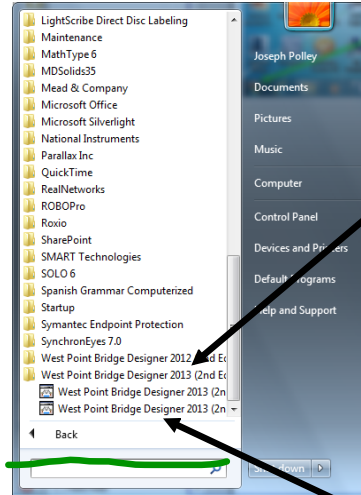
LightScribe Direct Disc Labeling
Maintenance
MathType 6
MDSolids35
Mead & Company
Microsoft Office
Microsoft Silverlight
National Instruments
Parallax Inc
QuickTime
RealNetworks
ROBOPro
Roxio
SharePoint
SMART Technologies
SOLO 6
Spanish Grammar Computerized
Startup
Symantec Endpoint Protection
SynchronEyes 7.0
West Point Bridge Designer 2012 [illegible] Ed
West Point Bridge Designer 2013 (2nd Ed
West Point Bridge Designer 2013 (2n
West Point Bridge Designer 2013 (2n
Back

Joseph Polley
Documents
Pictures
Music
Computer
Control Panel
Devices and Pr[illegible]ers
Default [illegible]rograms
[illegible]elp and Support
Sh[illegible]down